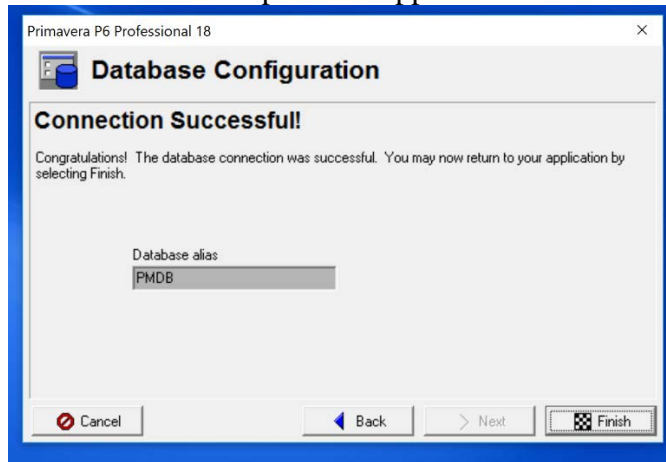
Primavera P6 Professional 18

×

Database Configuration

Connection Successful!

Congratulations! The database connection was successful. You may now return to your application by selecting Finish.

Database alias

PMDB

Cancel

Back

Next

Finish